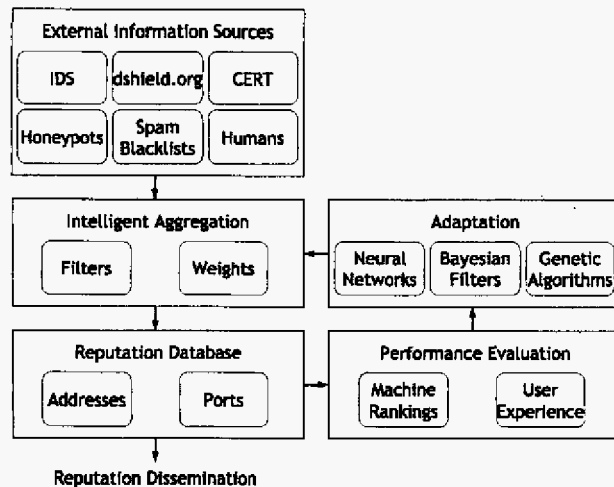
External information Sources

IDS

dshield.org

CERT

Honeypots

Spam Blacklists

Humans

Intelligent Aggregation

Filters

Weights

Adaptation

Neural Networks

Bayesian Filters

Genetic Algorithms

Reputation Database

Addresses

Ports

Performance Evaluation

Machine Rankings

User Experience

Reputation Dissemination